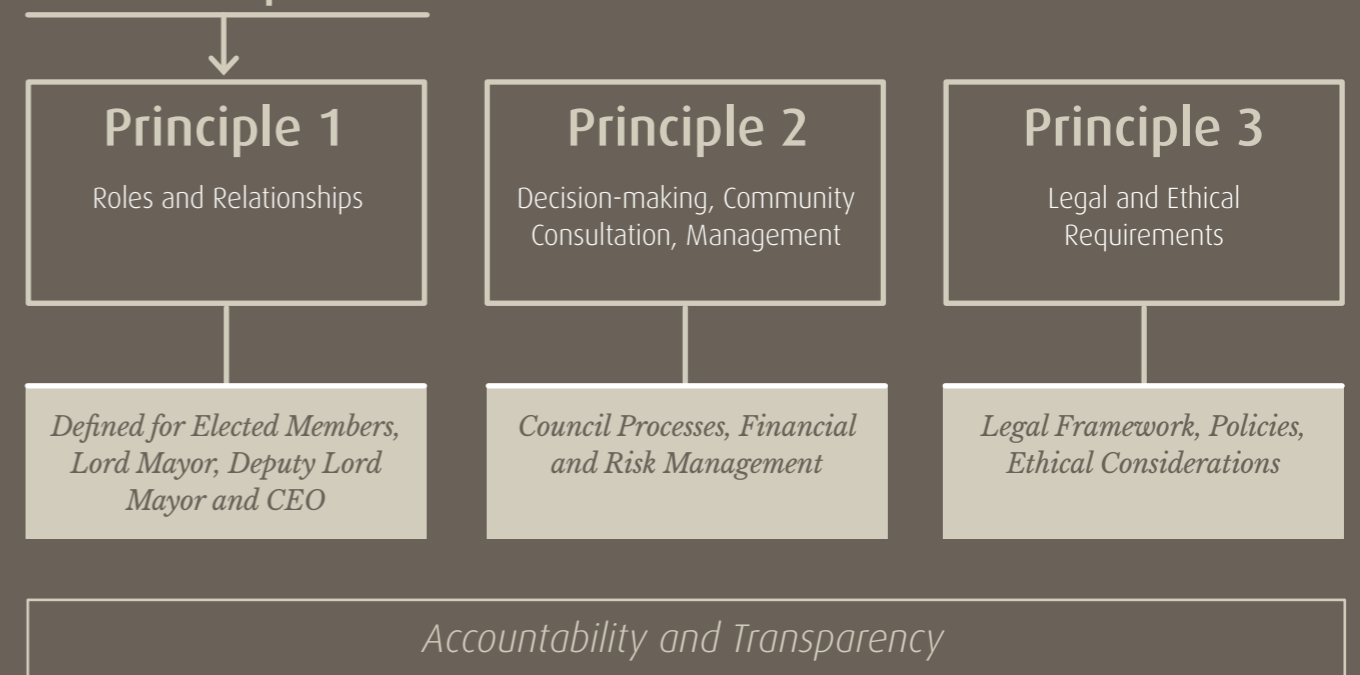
Principle 1

Roles and Relationships

Defined for Elected Members, Lord Mayor, Deputy Lord Mayor and CEO

Principle 2

Decision-making, Community Consultation, Management

Council Processes, Financial and Risk Management

Principle 3

Legal and Ethical Requirements

Legal Framework, Policies, Ethical Considerations

Accountability and Transparency